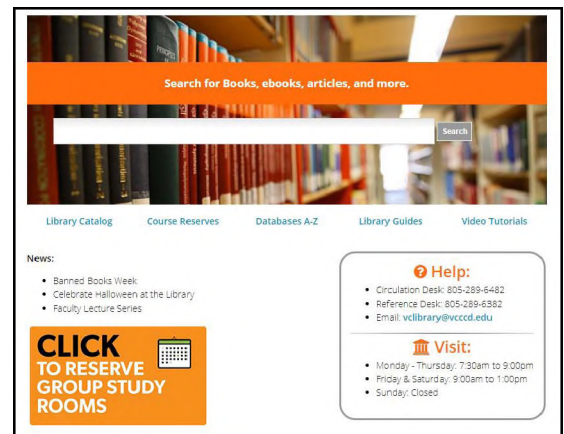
Search for Books, ebooks, articles, and more.

Search

Library Catalog Course Reserves Databases A-Z Library Guides Video Tutorials

News:

- Banned Books Week
- Celebrate Halloween at the Library
- Faculty Lecture Series

CLICK TO RESERVE GROUP STUDY ROOMS

Help:

- Circulation Desk: 805-289-6482
- Reference Desk: 805-289-6382
- Email: vclibrary@vcccd.edu

Visit:

- Monday - Thursday: 7:30am to 9:00pm
- Friday & Saturday: 9:00am to 1:00pm
- Sunday: Closed